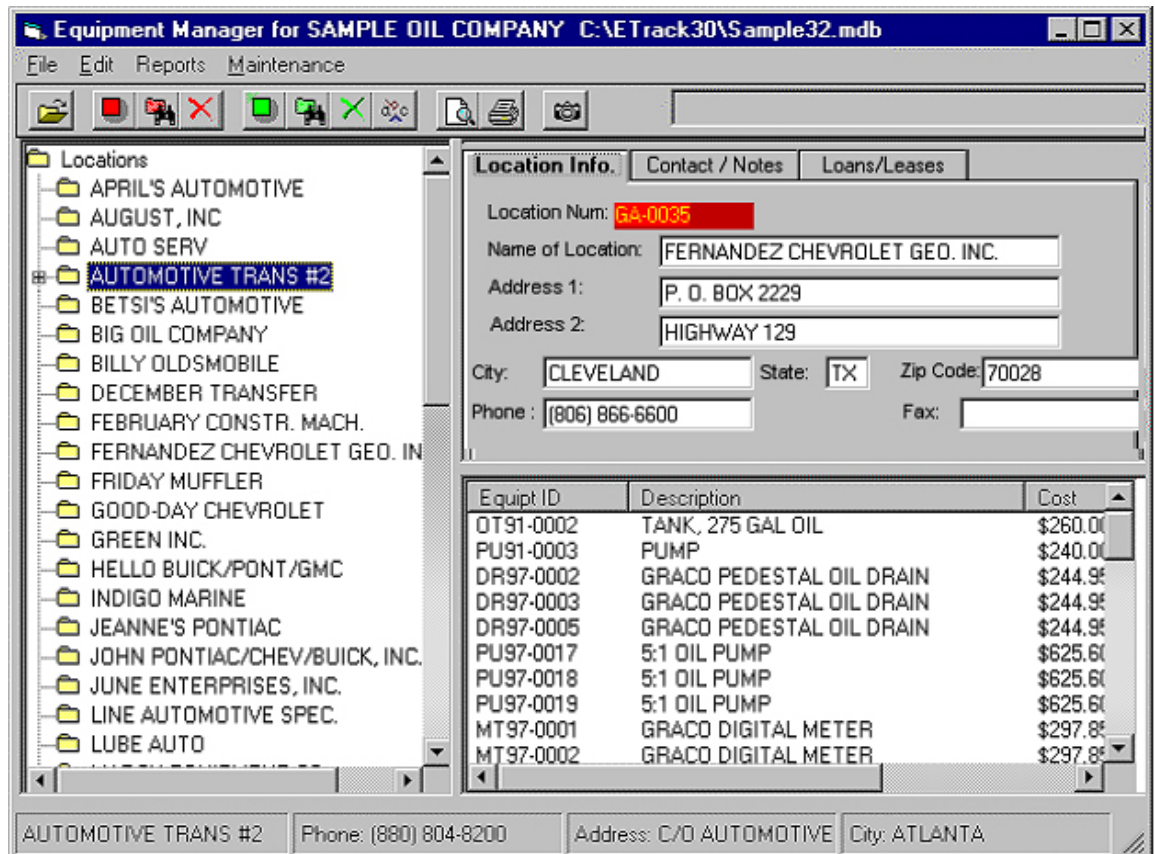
Equipment Manager for SAMPLE OIL COMPANY C:\ETrack30\Sample32.mdb

File Edit Reports Maintenance

Locations
APRIL'S AUTOMOTIVE
AUGUST, INC
AUTO SERV
AUTOMOTIVE TRANS #2
BETSI'S AUTOMOTIVE
BIG OIL COMPANY
BILLY OLDSMOBILE
DECEMBER TRANSFER
FEBRUARY CONSTR. MACH.
FERNANDEZ CHEVROLET GEO. IN
FRIDAY MUFFLER
GOOD-DAY CHEVROLET
GREEN INC.
HELLO BUICK/PONT/GMC
INDIGO MARINE
JEANNE'S PONTIAC
JOHN PONTIAC/CHEV/BUICK, INC.
JUNE ENTERPRISES, INC.
LINE AUTOMOTIVE SPEC.
LUBE AUTO
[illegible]

Location Info. | Contact / Notes | Loans/Leases

Location Num: GA-0035
Name of Location: FERNANDEZ CHEVROLET GEO. INC.
Address 1: P. O. BOX 2229
Address 2: HIGHWAY 129
City: CLEVELAND State: TX Zip Code: 70028
Phone : (806) 866-6600 Fax:

| Equipt ID | Description | Cost |
|---|---|---|
| OT91-0002 | TANK, 275 GAL OIL | $260.0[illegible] |
| PU91-0003 | PUMP | $240.0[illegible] |
| DR97-0002 | GRACO PEDESTAL OIL DRAIN | $244.9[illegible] |
| DR97-0003 | GRACO PEDESTAL OIL DRAIN | $244.9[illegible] |
| DR97-0005 | GRACO PEDESTAL OIL DRAIN | $244.9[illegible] |
| PU97-0017 | 5:1 OIL PUMP | $625.6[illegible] |
| PU97-0018 | 5:1 OIL PUMP | $625.6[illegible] |
| PU97-0019 | 5:1 OIL PUMP | $625.6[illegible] |
| MT97-0001 | GRACO DIGITAL METER | $297.8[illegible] |
| MT97-0002 | GRACO DIGITAL METER | $297.8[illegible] |

AUTOMOTIVE TRANS #2 | Phone: (880) 804-8200 | Address: C/O AUTOMOTIVE | City: ATLANTA